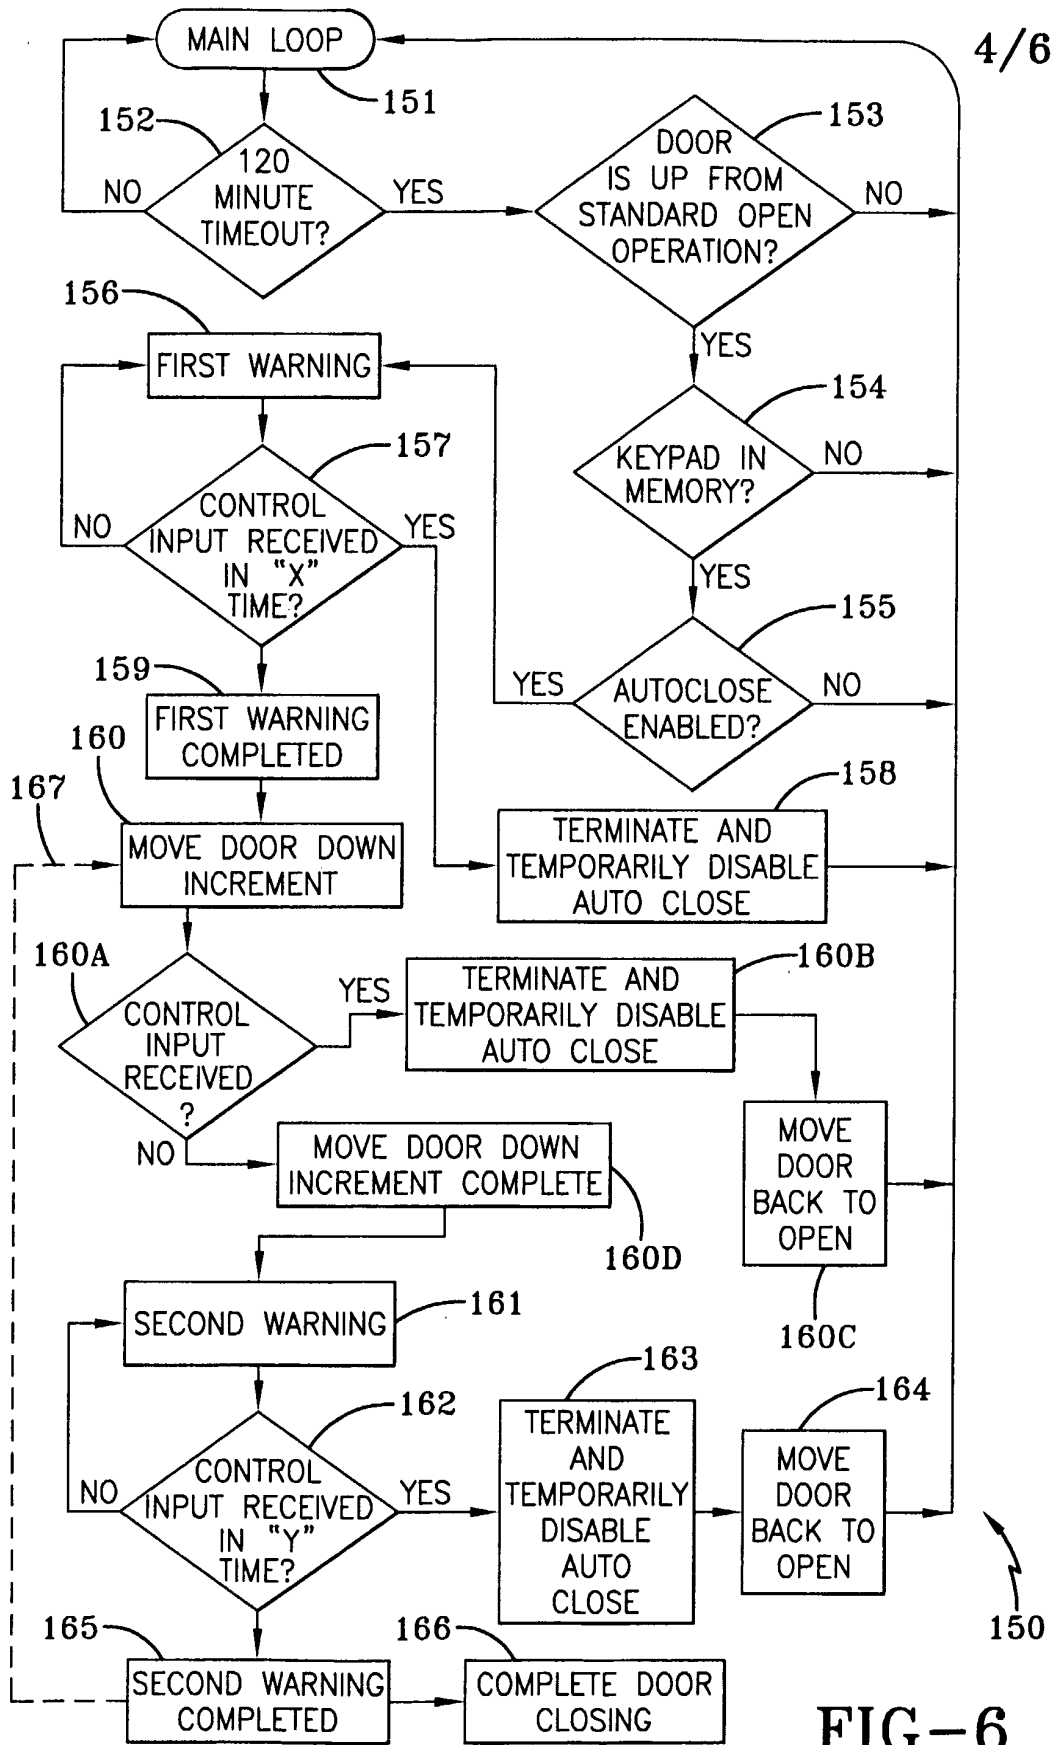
4/6

MAIN LOOP

151

152

120 MINUTE TIMEOUT?

NO

YES

153

DOOR IS UP FROM STANDARD OPEN OPERATION?

NO

YES

156

FIRST WARNING

154

KEYPAD IN MEMORY?

NO

YES

157

CONTROL INPUT RECEIVED IN "X" TIME?

NO

YES

155

AUTOCLOSE ENABLED?

YES

NO

159

FIRST WARNING COMPLETED

160

167

MOVE DOOR DOWN INCREMENT

158

TERMINATE AND TEMPORARILY DISABLE AUTO CLOSE

160A

CONTROL INPUT RECEIVED ?

YES

TERMINATE AND TEMPORARILY DISABLE AUTO CLOSE

160B

NO

MOVE DOOR DOWN INCREMENT COMPLETE

160D

MOVE DOOR BACK TO OPEN

160C

SECOND WARNING

161

163

162

164

CONTROL INPUT RECEIVED IN "Y" TIME?

NO

YES

TERMINATE AND TEMPORARILY DISABLE AUTO CLOSE

MOVE DOOR BACK TO OPEN

150

165

SECOND WARNING COMPLETED

166

COMPLETE DOOR CLOSING

FIG-6